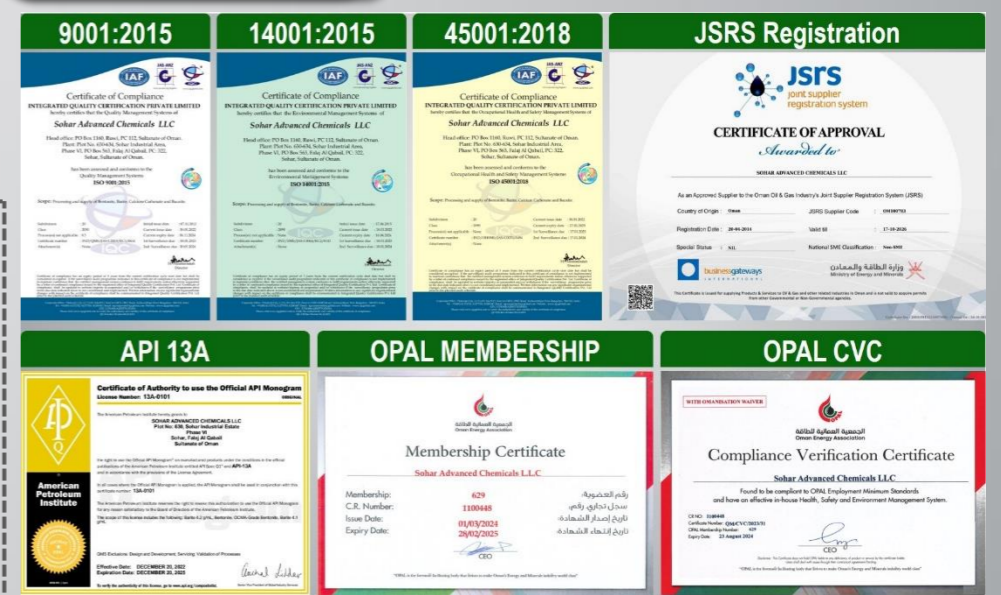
9001:2015

IAF

Certificate of Compliance
INTEGRATED QUALITY CERTIFICATION PRIVATE LIMITED
hereby certifies that the Quality Management System of

Sohar Advanced Chemicals LLC

Head office: PO Box 1140, Ruwi, PC 112, Sultanate of Oman. Plant: Plot No. 630-634, Sohar Industrial Area, Phase VI, PO Box 565, Falaj Al Qabail, PC 322, Sohar, Sultanate of Oman.

has been assessed and conforms to the Quality Management System
ISO 9001:2015

14001:2015

IAF

Certificate of Compliance
INTEGRATED QUALITY CERTIFICATION PRIVATE LIMITED
hereby certifies that the Environmental Management System of

Sohar Advanced Chemicals LLC

Head office: PO Box 1140, Ruwi, PC 112, Sultanate of Oman. Plant: Plot No. 630-634, Sohar Industrial Area, Phase VI, PO Box 565, Falaj Al Qabail, PC 322, Sohar, Sultanate of Oman.

has been assessed and conforms to the Environmental Management System
ISO 14001:2015

45001:2018

IAF

Certificate of Compliance
INTEGRATED QUALITY CERTIFICATION PRIVATE LIMITED
hereby certifies that the Occupational Health and Safety Management System of

Sohar Advanced Chemicals LLC

Head office: PO Box 1140, Ruwi, PC 112, Sultanate of Oman. Plant: Plot No. 630-634, Sohar Industrial Area, Phase VI, PO Box 565, Falaj Al Qabail, PC 322, Sohar, Sultanate of Oman.

has been assessed and conforms to the Occupational Health and Safety Management System
ISO 45001:2018

JSRS Registration

jsrs
joint supplier registration system

CERTIFICATE OF APPROVAL
Awarded to
SOHAR ADVANCED CHEMICALS LLC

As an Approved Supplier to the Oman Oil & Gas Industry's Joint Supplier Registration System (JSRS)

Country of Origin: Oman
JSRS Supplier Code: OM100753
Registration Date: 20-06-2014
Valid till: 17-10-2026
Special Status: NIL
National SME Classification: Non-SME

businessgateways
وزارة الطاقة والمعادن
Ministry of Energy and Minerals

API 13A

Certificate of Authority to use the Official API Monogram
License Number: 13A-0101

SOHAR ADVANCED CHEMICALS LLC
Plot No. 630, Sohar Industrial Estate Phase VI
Sohar, Falaj Al Qabail
Sultanate of Oman

API-13A

13A-0101

American Petroleum Institute

Effective Date: DECEMBER 20, 2022
Expiration Date: DECEMBER 20, 2025

OPAL MEMBERSHIP

الجمعية العمانية للطاقة
Oman Energy Association

Membership Certificate
Sohar Advanced Chemicals L.L.C

Membership: 629 رقم العضوية
C.R. Number: 1100448 سجل تجاري رقم
Issue Date: 01/03/2024 تاريخ إصدار الشهادة
Expiry Date: 28/02/2025 تاريخ إنتهاء الشهادة

CEO

OPAL CVC

WITH ORANISATION WAIVER

الجمعية العمانية للطاقة
Oman Energy Association

Compliance Verification Certificate
Sohar Advanced Chemicals LLC
Found to be compliant to OPAL Employment Minimum Standards and have an effective in-house Health, Safety and Environment Management System.

CR NO: 1100448
Certificate Number: QS&C/CVC/2023/31
OPAL Membership Number: 629
Expiry Date: 23 August 2024

CEO